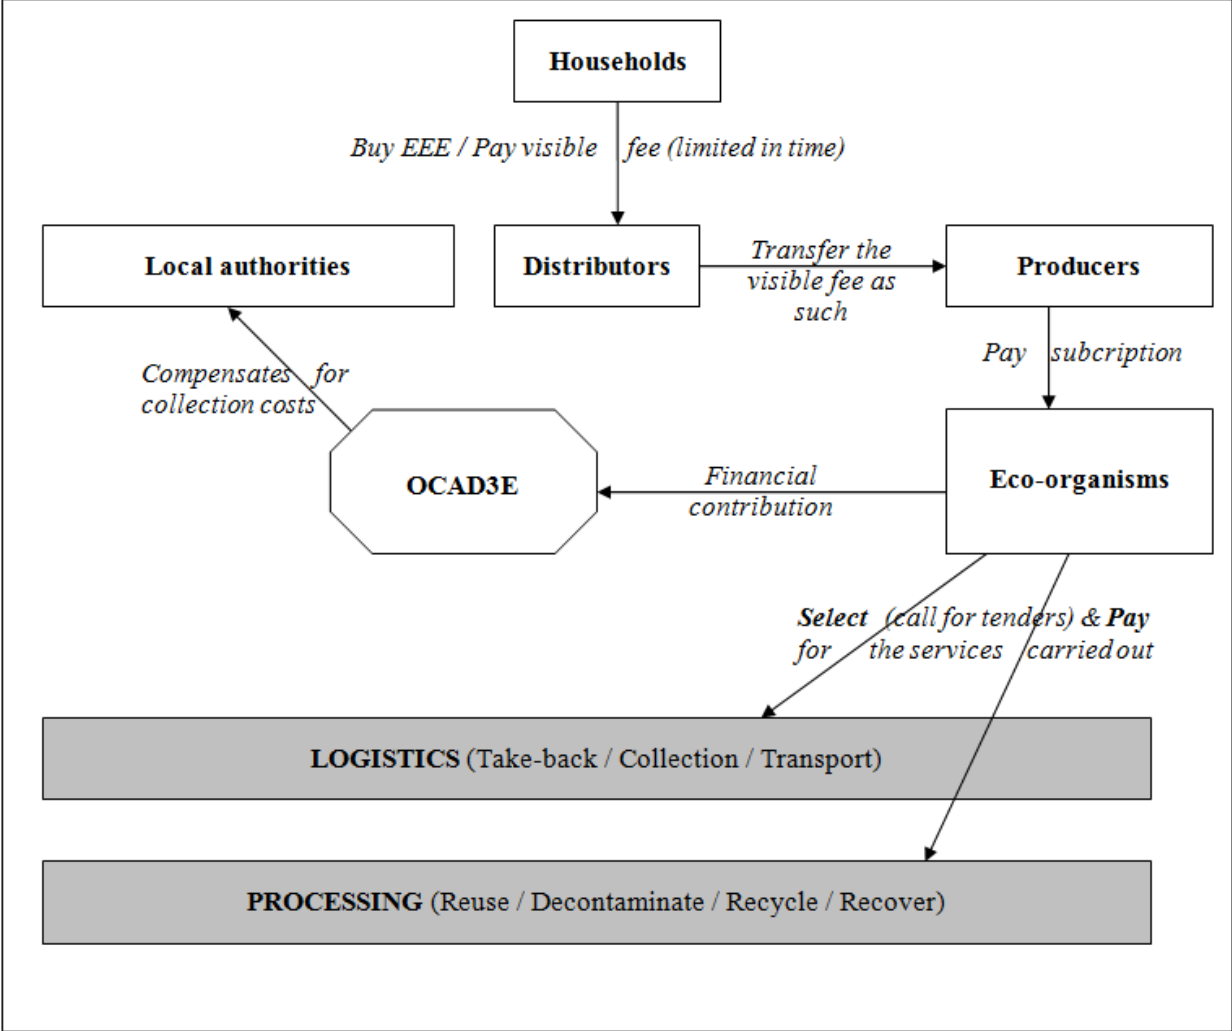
Households

Buy EEE / Pay visible fee (limited in time)

Local authorities

Distributors

Transfer the visible fee as such

Producers

Pay subcription

Compensates for collection costs

OCAD3E

Financial contribution

Eco-organisms

**Select** (call for tenders) & **Pay** for the services carried out

**LOGISTICS** (Take-back / Collection / Transport)

**PROCESSING** (Reuse / Decontaminate / Recycle / Recover)